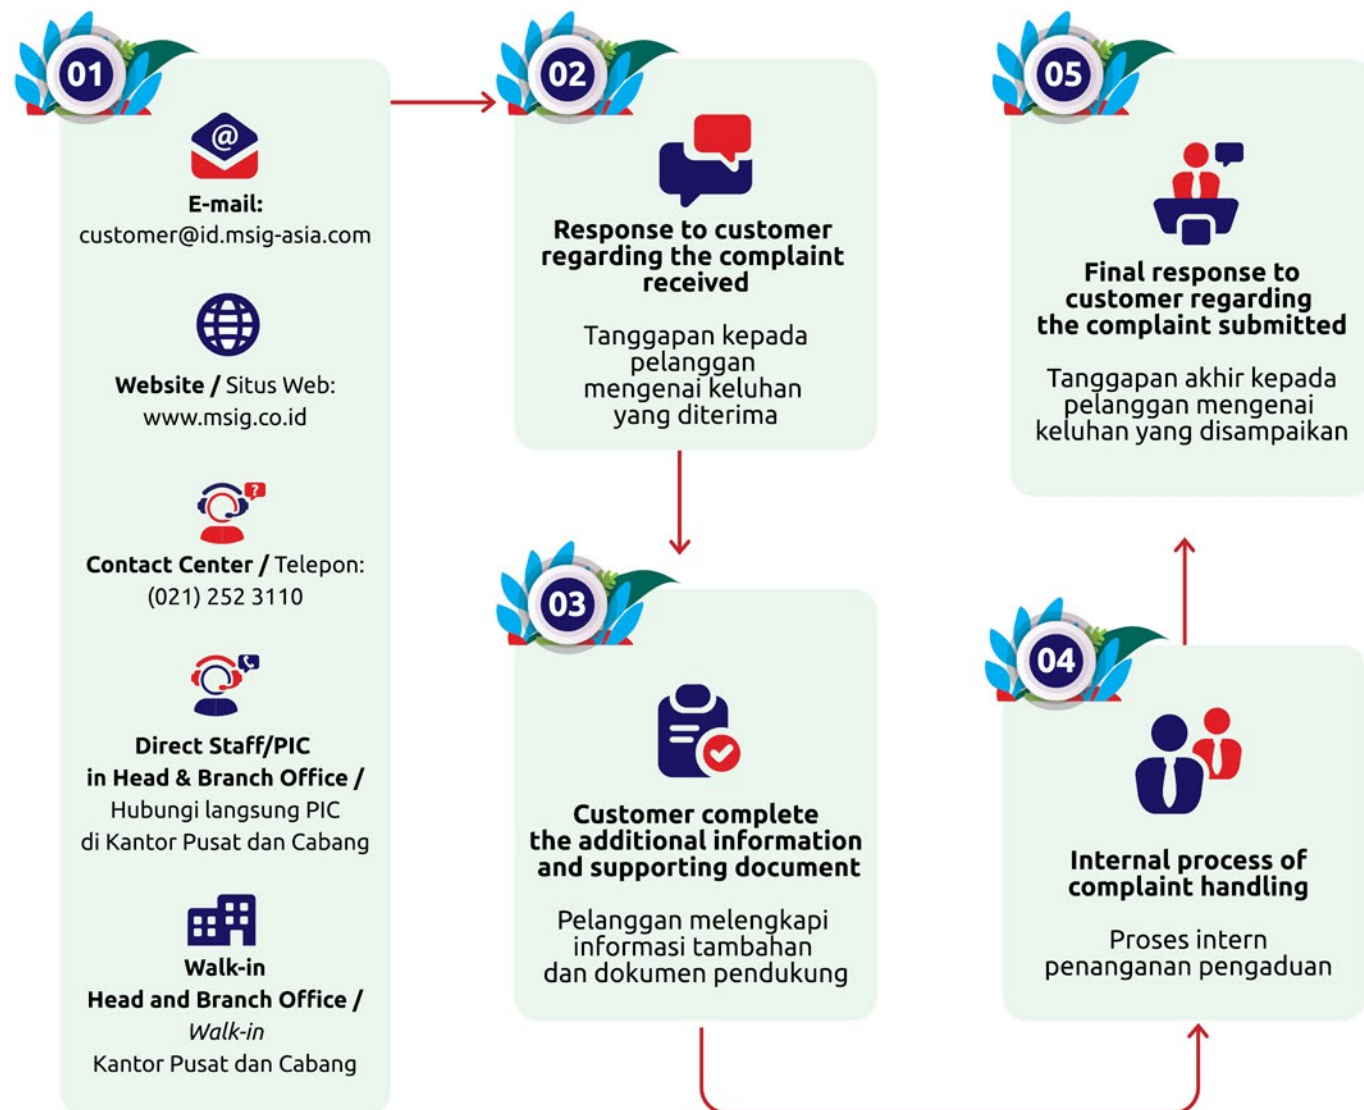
01

E-mail:
customer@id.msig-asia.com

Website / Situs Web:
www.msig.co.id

Contact Center / Telepon:
(021) 252 3110

Direct Staff/PIC
in Head & Branch Office /
Hubungi langsung PIC
di Kantor Pusat dan Cabang

Walk-in
Head and Branch Office /
Walk-in
Kantor Pusat dan Cabang

02

Response to customer regarding the complaint received

Tanggapan kepada pelanggan mengenai keluhan yang diterima

03

Customer complete the additional information and supporting document

Pelanggan melengkapi informasi tambahan dan dokumen pendukung

04

Internal process of complaint handling

Proses intern penanganan pengaduan

05

Final response to customer regarding the complaint submitted

Tanggapan akhir kepada pelanggan mengenai keluhan yang disampaikan